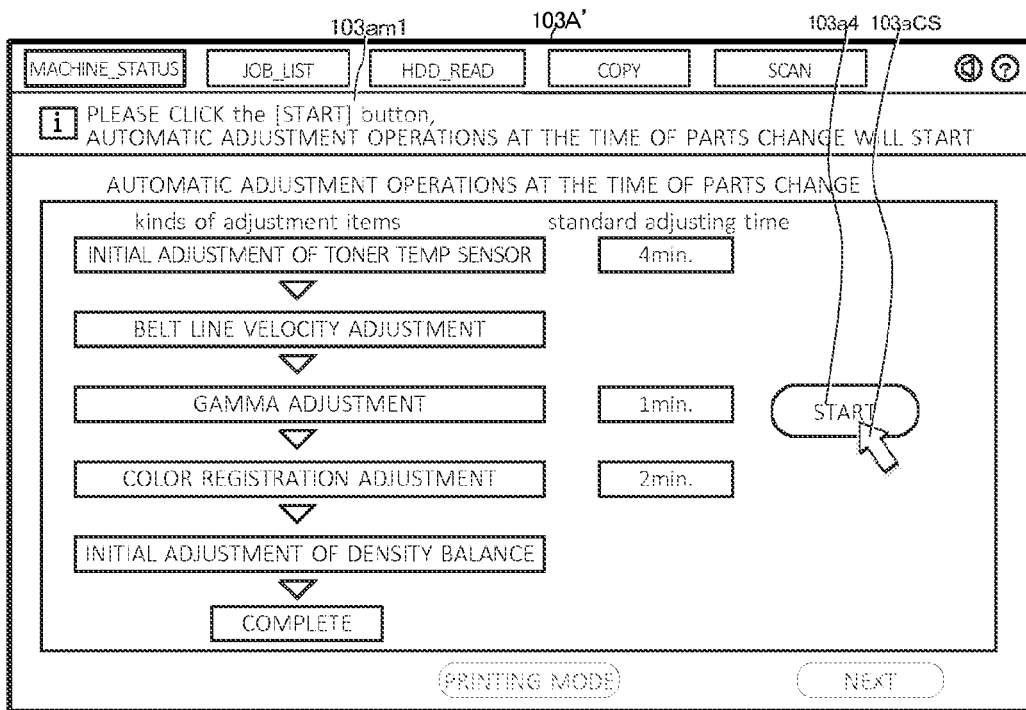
103am1
103A'
103a4 103aCS

MACHINE_STATUS
JOB_LIST
HDD_READ
COPY
SCAN

i PLEASE CLICK the [START] button,
AUTOMATIC ADJUSTMENT OPERATIONS AT THE TIME OF PARTS CHANGE WILL START

AUTOMATIC ADJUSTMENT OPERATIONS AT THE TIME OF PARTS CHANGE

kinds of adjustment items
standard adjusting time

INITIAL ADJUSTMENT OF TONER TEMP SENSOR
4min.

BELT LINE VELOCITY ADJUSTMENT

GAMMA ADJUSTMENT
1min.

START

COLOR REGISTRATION ADJUSTMENT
2min.

INITIAL ADJUSTMENT OF DENSITY BALANCE

COMPLETE

PRINTING MODE
NEXT